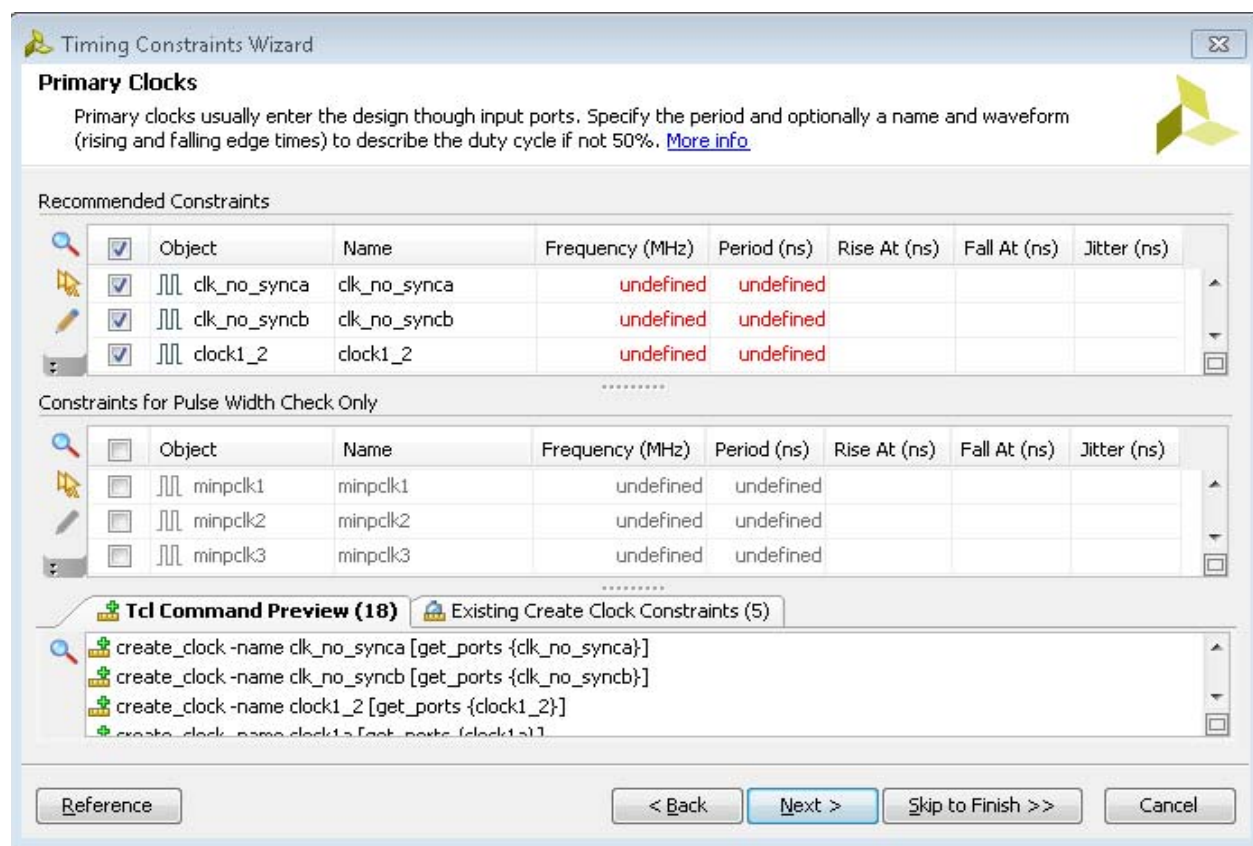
Timing Constraints Wizard

Primary Clocks

Primary clocks usually enter the design though input ports. Specify the period and optionally a name and waveform (rising and falling edge times) to describe the duty cycle if not 50%. More info

Recommended Constraints

| | Object | Name | Frequency (MHz) | Period (ns) | Rise At (ns) | Fall At (ns) | Jitter (ns) |
|---|---|---|---|---|---|---|---|
| | clk_no_synca | clk_no_synca | undefined | undefined | | | |
| | clk_no_syncb | clk_no_syncb | undefined | undefined | | | |
| | clock1_2 | clock1_2 | undefined | undefined | | | |

Constraints for Pulse Width Check Only

| | Object | Name | Frequency (MHz) | Period (ns) | Rise At (ns) | Fall At (ns) | Jitter (ns) |
|---|---|---|---|---|---|---|---|
| | minpclk1 | minpclk1 | undefined | undefined | | | |
| | minpclk2 | minpclk2 | undefined | undefined | | | |
| | minpclk3 | minpclk3 | undefined | undefined | | | |

Tcl Command Preview (18) | Existing Create Clock Constraints (5)

create_clock -name clk_no_synca [get_ports {clk_no_synca}]
create_clock -name clk_no_syncb [get_ports {clk_no_syncb}]
create_clock -name clock1_2 [get_ports {clock1_2}]
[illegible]

Reference | < Back | Next > | Skip to Finish >> | Cancel